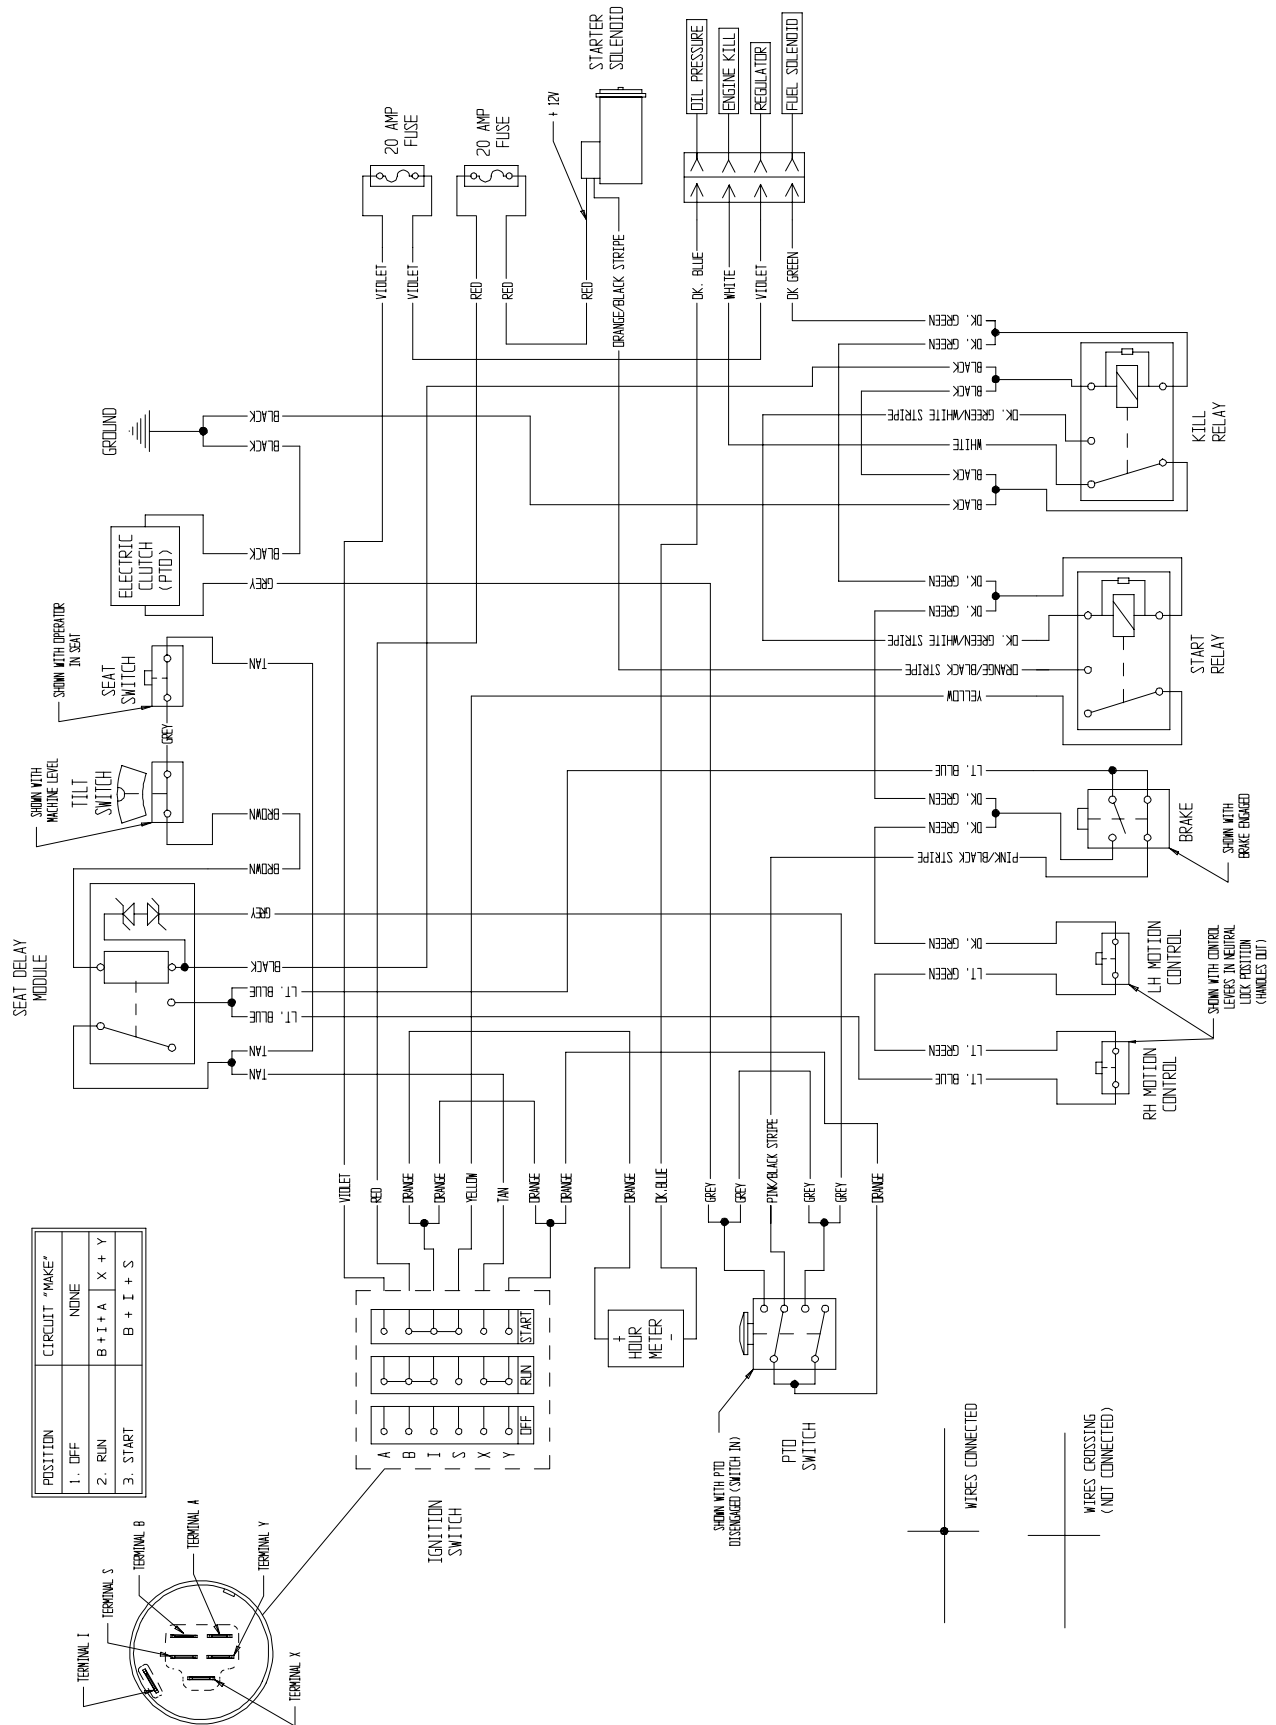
STARTER SOLENOID

+ 12V

OIL PRESSURE
ENGINE KILL
REGULATOR
FUEL SOLENOID

20 AMP FUSE
20 AMP FUSE

VIOLET
VIOLET
RED
RED
RED
ORANGE/BLACK STRIPE
DK. BLUE
WHITE
VIOLET
DK GREEN

GROUND

BLACK
BLACK
BLACK

ELECTRIC CLUTCH (PTO)

GREY

DK. GREEN
DK. GREEN
BLACK
BLACK
DK. GREEN/WHITE STRIPE
WHITE
BLACK
BLACK

KILL RELAY

DK. GREEN
DK. GREEN
DK. GREEN/WHITE STRIPE
ORANGE/BLACK STRIPE
YELLOW

START RELAY

SHOWN WITH OPERATOR IN SEAT
SEAT SWITCH
TAN
GREY

SHOWN WITH MACHINE LEVEL
TILT SWITCH
BROWN
BROWN

LT. BLUE
DK. GREEN
DK. GREEN
PINK/BLACK STRIPE

BRAKE
SHOWN WITH BRAKE ENGAGED

SEAT DELAY MODULE
GREY
BLACK
LT. BLUE
LT. BLUE
TAN
TAN

DK. GREEN
LT. GREEN
LH MOTION CONTROL
SHOWN WITH CONTROL LEVERS IN NEUTRAL LOCK POSITION (HANDLES OUT)
LT. GREEN
LT. BLUE
RH MOTION CONTROL

VIOLET
RED
ORANGE
ORANGE
YELLOW
TAN
ORANGE
ORANGE
ORANGE
DK. BLUE
GREY
GREY
PINK/BLACK STRIPE
GREY
GREY
ORANGE

| POSITION | CIRCUIT "MAKE" | |
|---|---|---|
| 1. OFF | NONE | |
| 2. RUN | B + I + A | X + Y |
| 3. START | B + I + S | |

START
RUN
OFF
A B I S X Y

IGNITION SWITCH

+ HOUR METER -

SHOWN WITH PTO DISENGAGED (SWITCH IN)
PTO SWITCH

WIRES CONNECTED
WIRES CROSSING (NOT CONNECTED)

TERMINAL I
TERMINAL S
TERMINAL B
TERMINAL A
TERMINAL Y
TERMINAL X